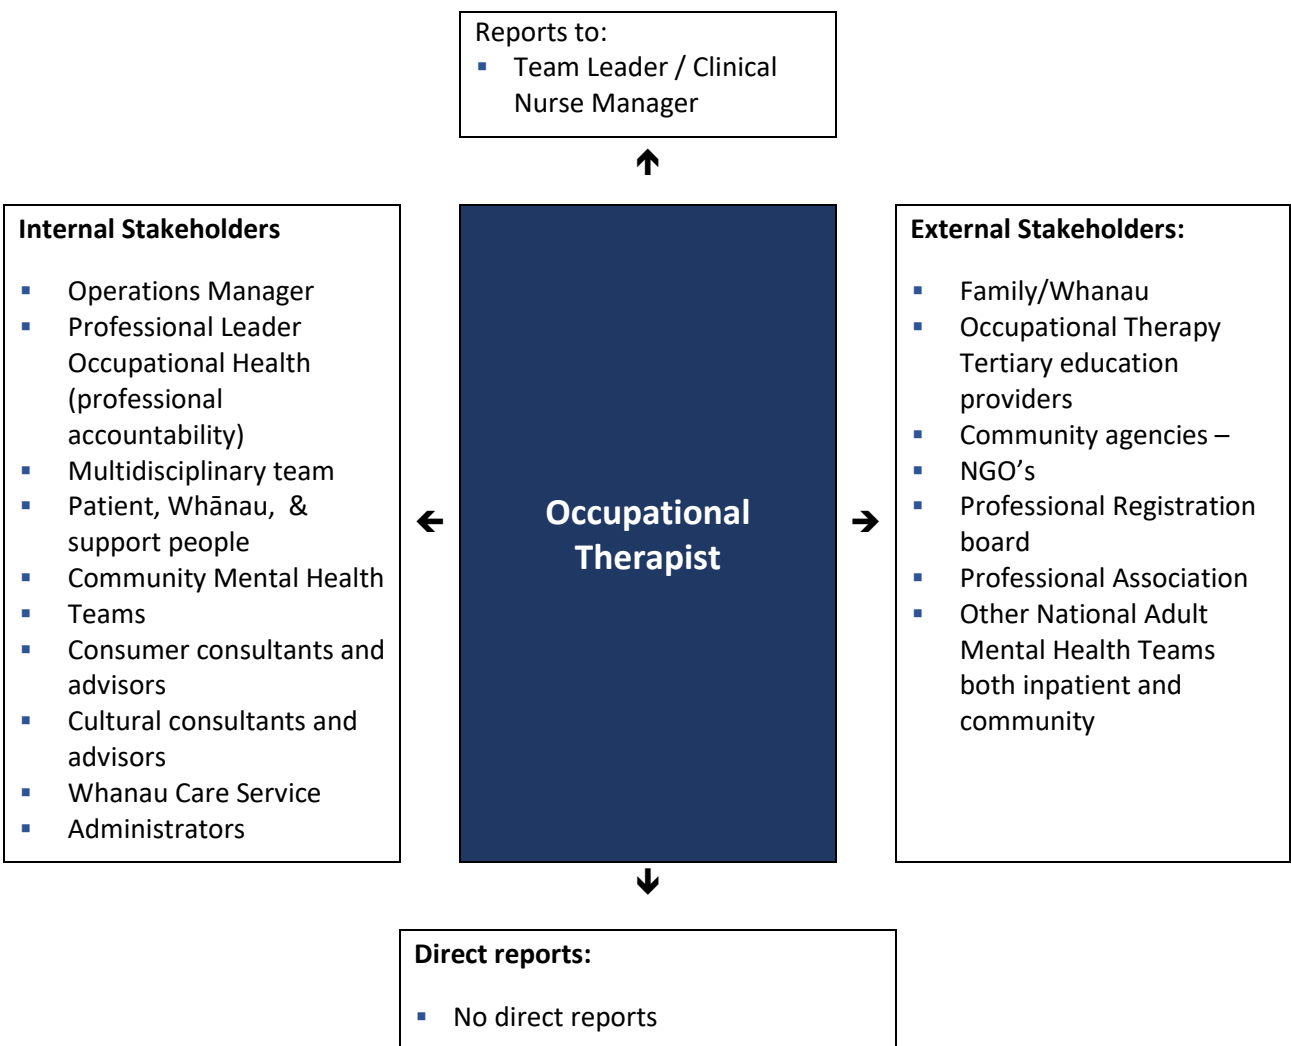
Reports to:
- Team Leader / Clinical Nurse Manager

Internal Stakeholders

- Operations Manager
- Professional Leader Occupational Health (professional accountability)
- Multidisciplinary team
- Patient, Whānau, & support people
- Community Mental Health
- Teams
- Consumer consultants and advisors
- Cultural consultants and advisors
- Whanau Care Service
- Administrators

Occupational Therapist

External Stakeholders:

- Family/Whanau
- Occupational Therapy Tertiary education providers
- Community agencies –
- NGO’s
- Professional Registration board
- Professional Association
- Other National Adult Mental Health Teams both inpatient and community

Direct reports:

- No direct reports